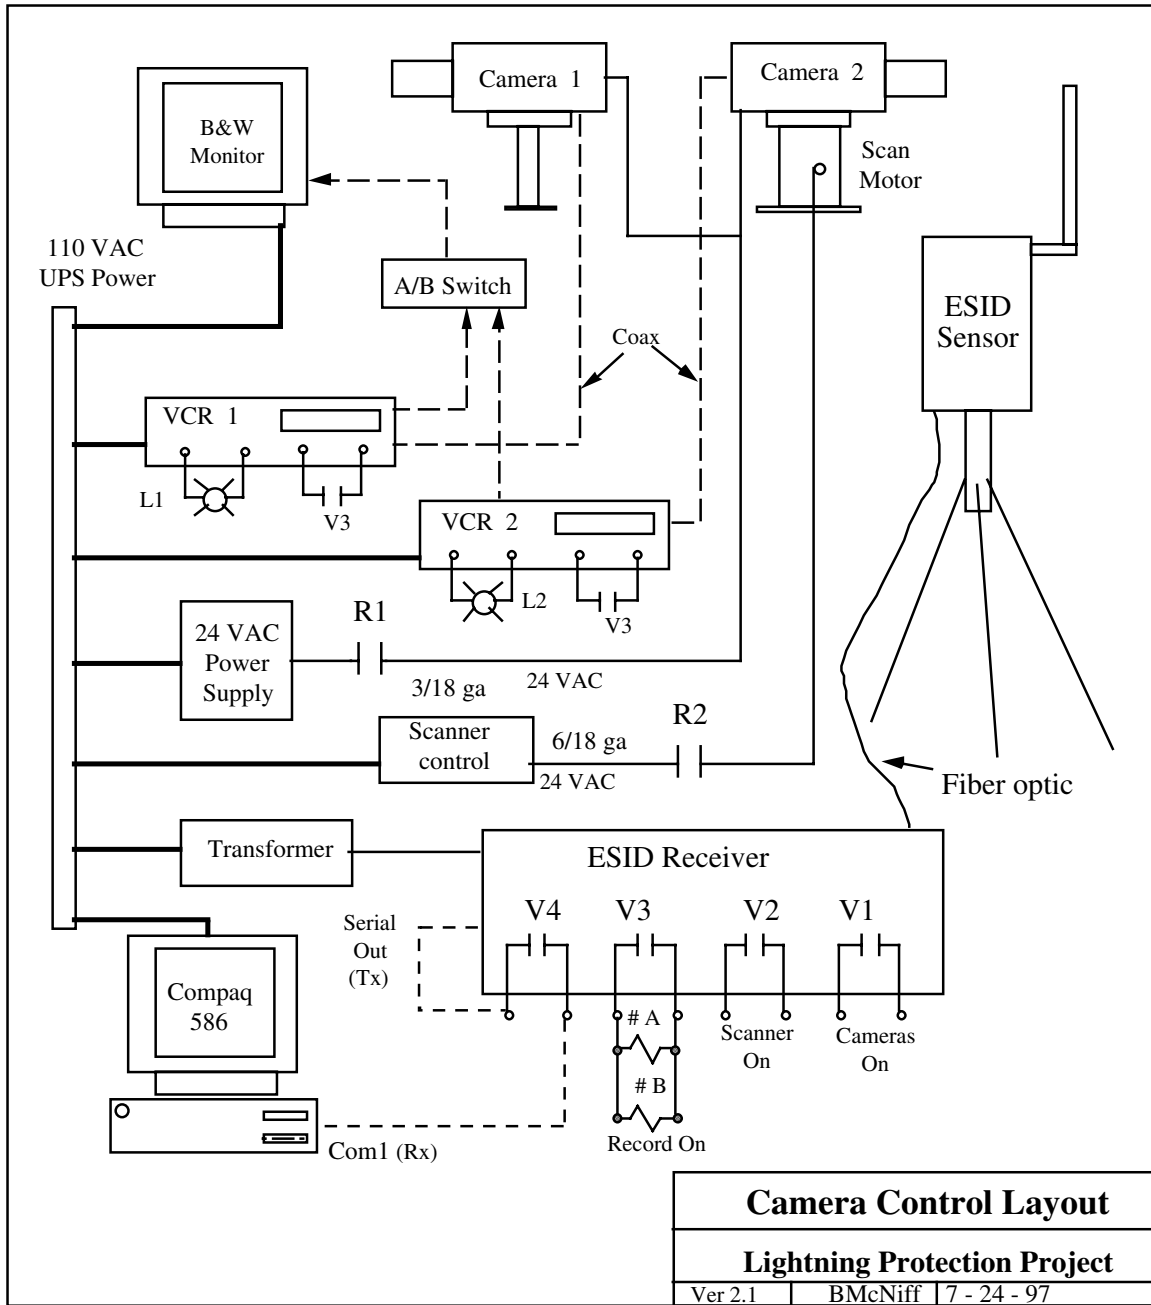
Camera 1

Camera 2

B&W Monitor

Scan Motor

110 VAC UPS Power

A/B Switch

ESID Sensor

Coax

VCR 1

L1

V3

VCR 2

L2

V3

24 VAC Power Supply

R1

3/18 ga

24 VAC

Scanner control

6/18 ga

24 VAC

R2

Fiber optic

Transformer

ESID Receiver

Serial Out (Tx)

V4

V3

V2

V1

# A

# B

Scanner On

Cameras On

Record On

Compaq 586

Com1 (Rx)

Camera Control Layout

Lightning Protection Project

| Ver 2.1 | BMcNiff | 7 - 24 - 97 |